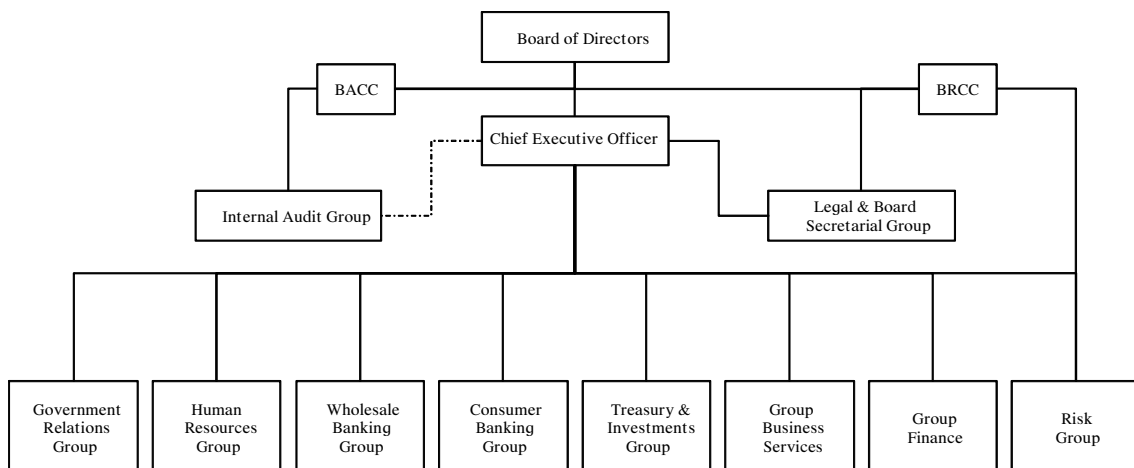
Board of Directors

BACC

BRCC

Chief Executive Officer

Internal Audit Group

Legal & Board Secretarial Group

Government Relations Group

Human Resources Group

Wholesale Banking Group

Consumer Banking Group

Treasury & Investments Group

Group Business Services

Group Finance

Risk Group